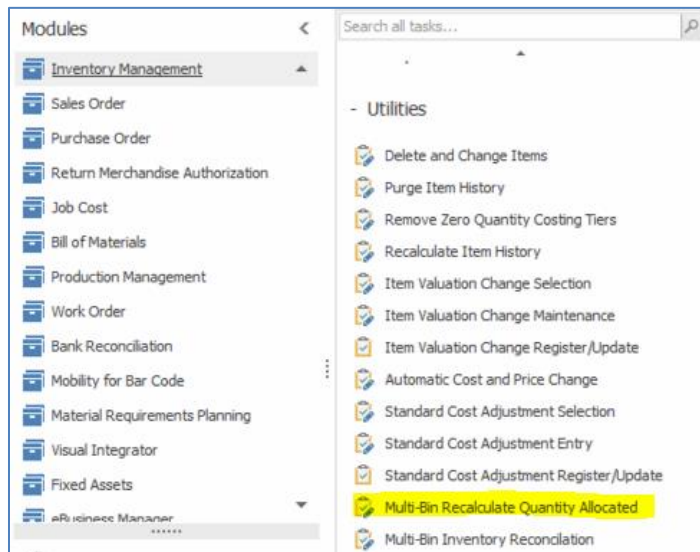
Modules

Inventory Management

Sales Order

Purchase Order

Return Merchandise Authorization

Job Cost

Bill of Materials

Production Management

Work Order

Bank Reconciliation

Mobility for Bar Code

Material Requirements Planning

Visual Integrator

Fixed Assets

eBusiness Manager

Search all tasks...

- Utilities

Delete and Change Items

Purge Item History

Remove Zero Quantity Costing Tiers

Recalculate Item History

Item Valuation Change Selection

Item Valuation Change Maintenance

Item Valuation Change Register/Update

Automatic Cost and Price Change

Standard Cost Adjustment Selection

Standard Cost Adjustment Entry

Standard Cost Adjustment Register/Update

Multi-Bin Recalculate Quantity Allocated

Multi-Bin Inventory Reconciliation